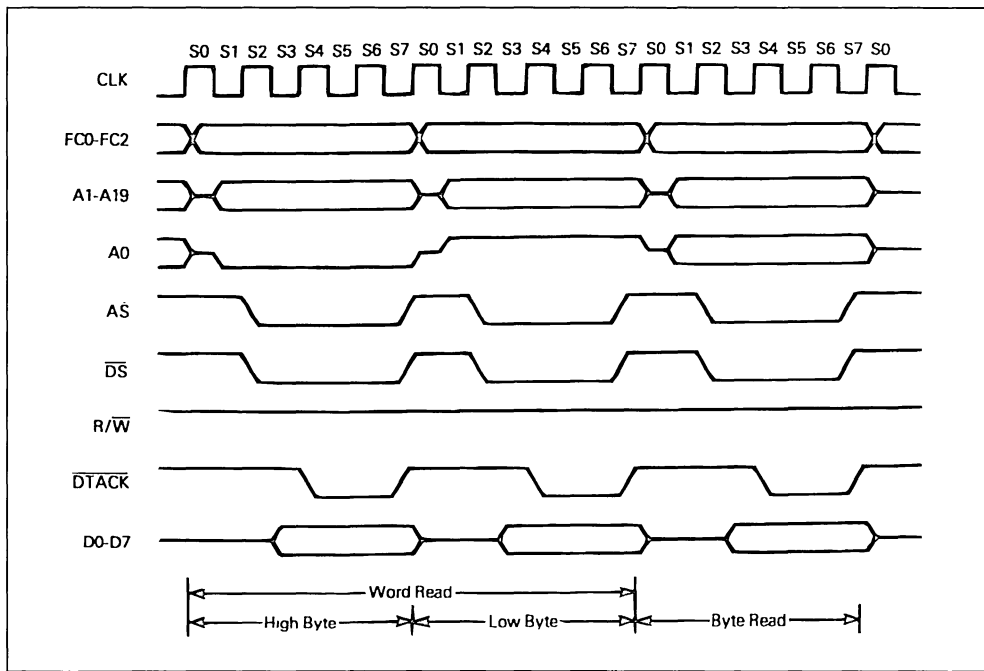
S0 S1 S2 S3 S4 S5 S6 S7 S0 S1 S2 S3 S4 S5 S6 S7 S0 S1 S2 S3 S4 S5 S6 S7 S0

CLK

FC0-FC2

A1-A19

A0

AS

$\overline{DS}$

R/$\overline{W}$

$\overline{DTACK}$

D0-D7

Word Read

High Byte

Low Byte

Byte Read